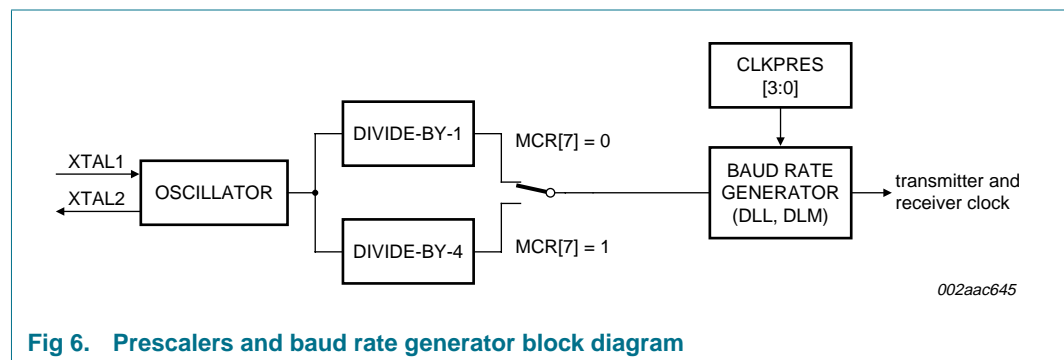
CLKPRES
[3:0]

XTAL1

XTAL2

OSCILLATOR

DIVIDE-BY-1

DIVIDE-BY-4

MCR[7] = 0

MCR[7] = 1

BAUD RATE
GENERATOR
(DLL, DLM)

transmitter and
receiver clock

002aac645

Fig 6. Prescalers and baud rate generator block diagram